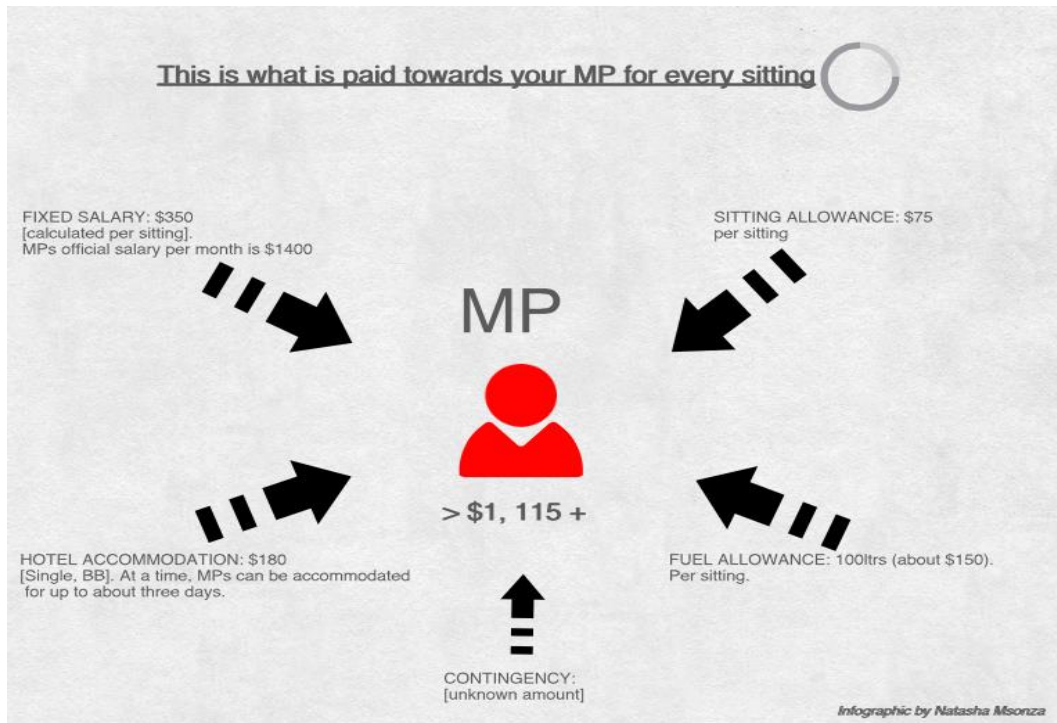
This is what is paid towards your MP for every sitting

FIXED SALARY: $350
[calculated per sitting].
MPs official salary per month is $1400

SITTING ALLOWANCE: $75
per sitting

MP

> $1, 115 +

HOTEL ACCOMMODATION: $180
[Single, BB]. At a time, MPs can be accommodated for up to about three days.

FUEL ALLOWANCE: 100ltrs (about $150).
Per sitting.

CONTINGENCY:
[unknown amount]

Infographic by Natasha Msonza